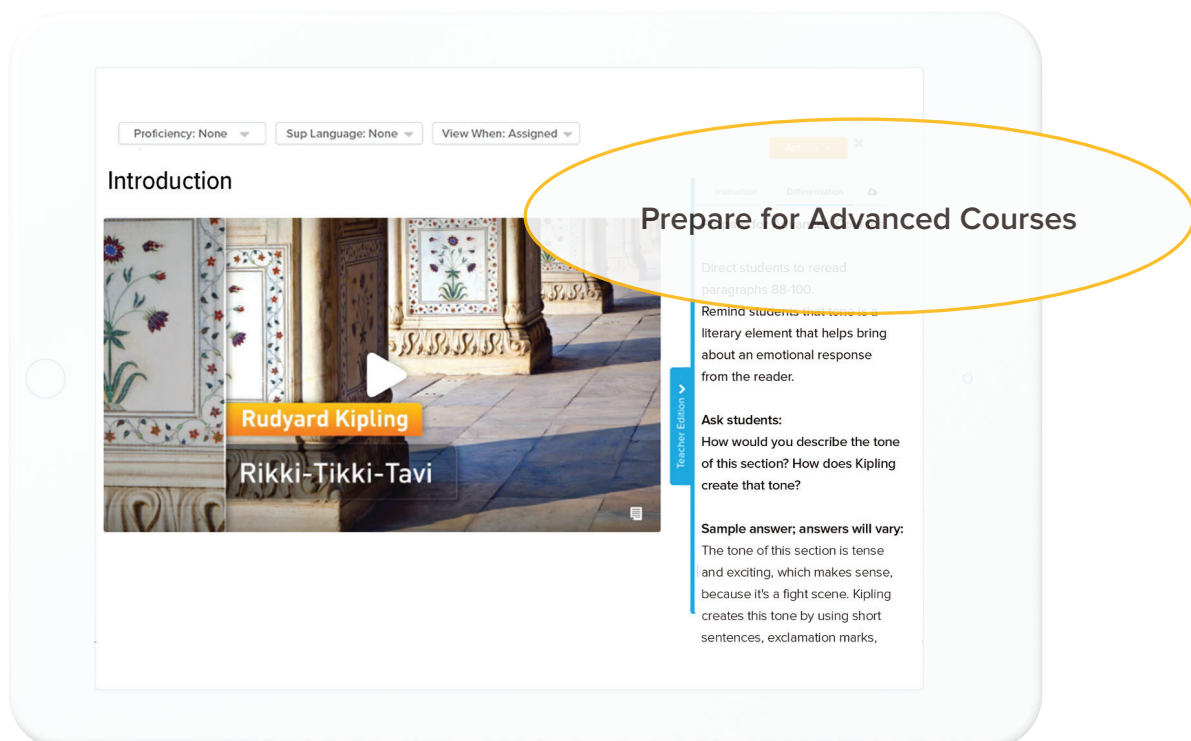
Proficiency: None

Sup Language: None

View When: Assigned

Introduction

Rudyard Kipling

Rikki-Tikki-Tavi

Teacher Edition

Prepare for Advanced Courses

Instruction

Differentiation

Direct students to reread paragraphs 88-100.

Remind students that tone is a literary element that helps bring about an emotional response from the reader.

Ask students:
How would you describe the tone of this section? How does Kipling create that tone?

Sample answer; answers will vary:
The tone of this section is tense and exciting, which makes sense, because it's a fight scene. Kipling creates this tone by using short sentences, exclamation marks,